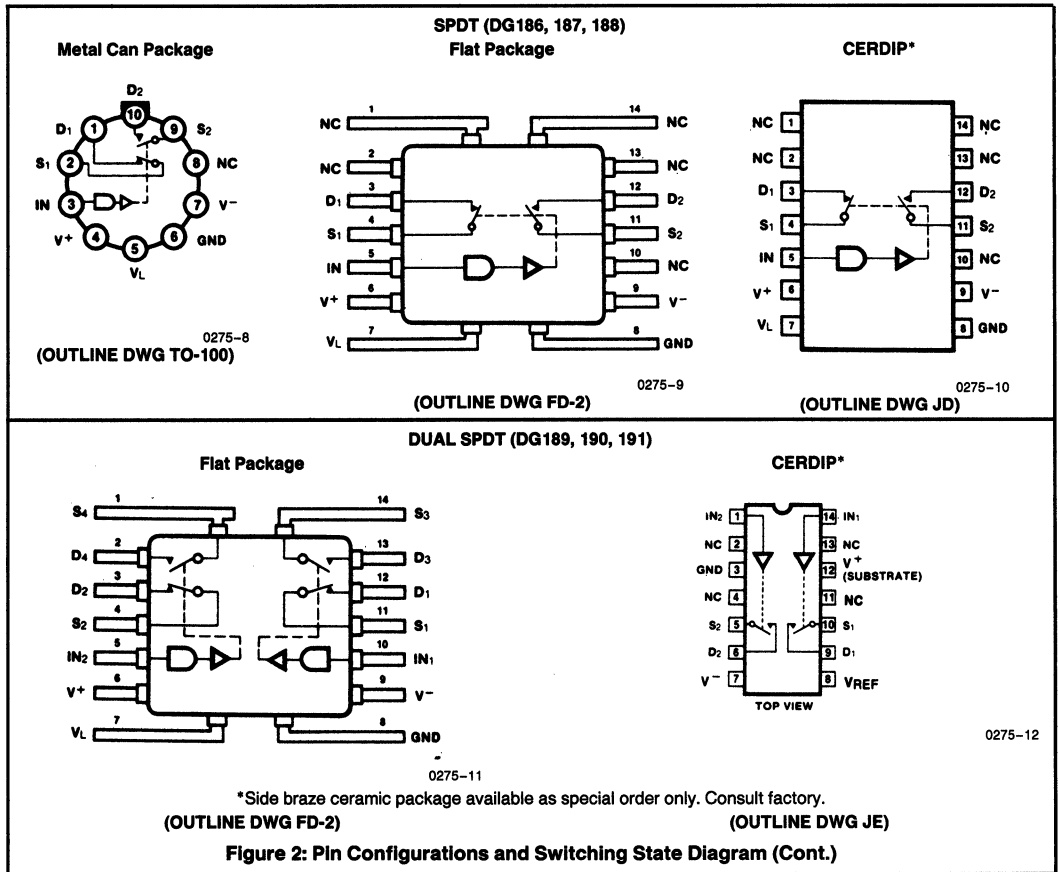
SPDT (DG186, 187, 188)

Metal Can Package

$D_2$
10
$D_1$ 1
9 $S_2$
$S_1$ 2
8 NC
IN 3
7 $V^-$
$V^+$ 4
6 GND
5
$V_L$

0275-8
(OUTLINE DWG TO-100)

Flat Package

NC 1
14 NC
NC 2
13 NC
$D_1$ 3
12 $D_2$
$S_1$ 4
11 $S_2$
IN 5
10 NC
$V^+$ 6
9 $V^-$
$V_L$ 7
8 GND

0275-9
(OUTLINE DWG FD-2)

CERDIP*

NC 1
14 NC
NC 2
13 NC
$D_1$ 3
12 $D_2$
$S_1$ 4
11 $S_2$
IN 5
10 NC
$V^+$ 6
9 $V^-$
$V_L$ 7
8 GND

0275-10
(OUTLINE DWG JD)

DUAL SPDT (DG189, 190, 191)

Flat Package

$S_4$ 1
14 $S_3$
$D_4$ 2
13 $D_3$
$D_2$ 3
12 $D_1$
$S_2$ 4
11 $S_1$
$IN_2$ 5
10 $IN_1$
$V^+$ 6
9 $V^-$
$V_L$ 7
8 GND

0275-11

CERDIP*

$IN_2$ 1
14 $IN_1$
NC 2
13 NC
GND 3
12 $V^+$ (SUBSTRATE)
NC 4
11 NC
$S_2$ 5
10 $S_1$
$D_2$ 6
9 $D_1$
$V^-$ 7
8 $V_{REF}$
TOP VIEW

0275-12

*Side braze ceramic package available as special order only. Consult factory.
(OUTLINE DWG FD-2)
(OUTLINE DWG JE)

Figure 2: Pin Configurations and Switching State Diagram (Cont.)